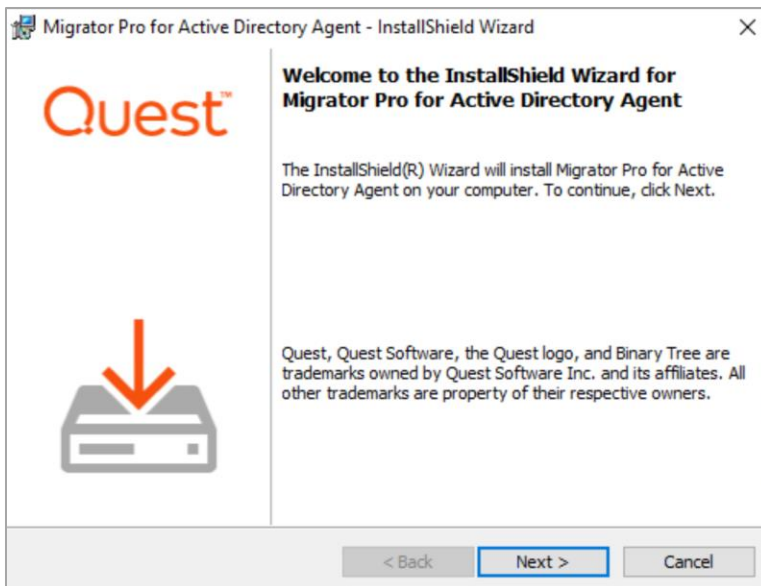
Migrator Pro for Active Directory Agent - InstallShield Wizard

Quest™

Welcome to the InstallShield Wizard for Migrator Pro for Active Directory Agent

The InstallShield(R) Wizard will install Migrator Pro for Active Directory Agent on your computer. To continue, click Next.

Quest, Quest Software, the Quest logo, and Binary Tree are trademarks owned by Quest Software Inc. and its affiliates. All other trademarks are property of their respective owners.

< Back

Next >

Cancel